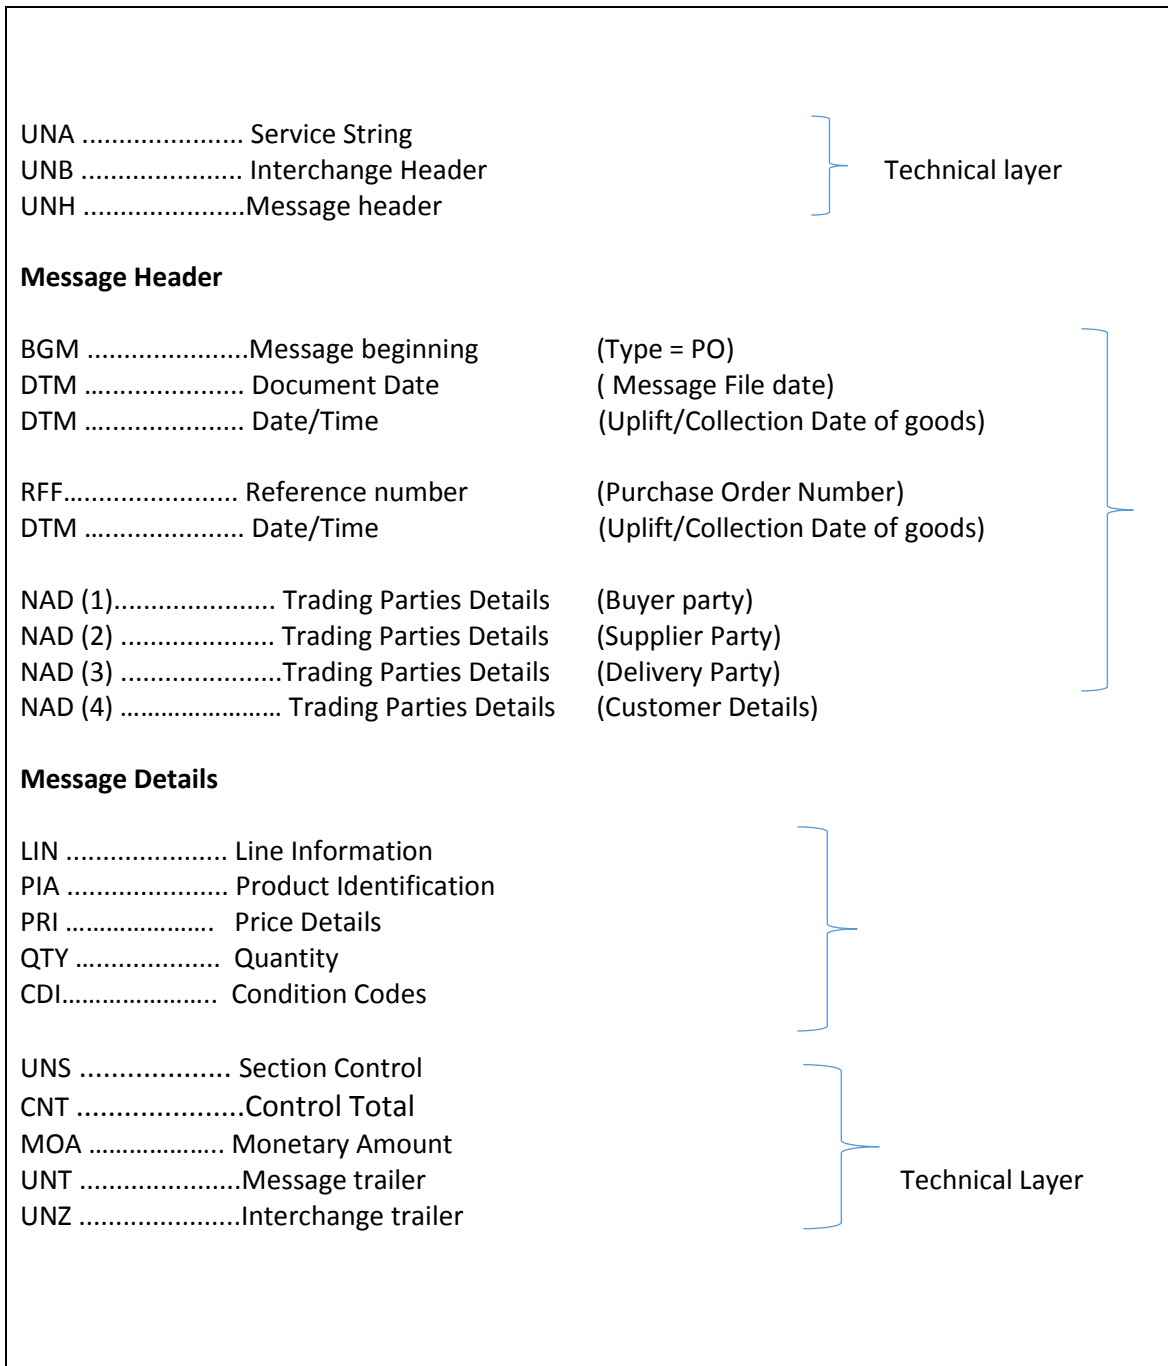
UNA ...................... Service String
UNB ...................... Interchange Header
UNH ......................Message header

Technical layer

**Message Header**

BGM ......................Message beginning (Type = PO)
DTM ...................... Document Date ( Message File date)
DTM ...................... Date/Time (Uplift/Collection Date of goods)

RFF....................... Reference number (Purchase Order Number)
DTM ...................... Date/Time (Uplift/Collection Date of goods)

NAD (1)...................... Trading Parties Details (Buyer party)
NAD (2) ...................... Trading Parties Details (Supplier Party)
NAD (3) ......................Trading Parties Details (Delivery Party)
NAD (4) ....................... Trading Parties Details (Customer Details)

**Message Details**

LIN ...................... Line Information
PIA ...................... Product Identification
PRI ...................... Price Details
QTY .................... Quantity
CDI...................... Condition Codes

UNS .................. Section Control
CNT .....................Control Total
MOA .................. Monetary Amount
UNT ......................Message trailer
UNZ ......................Interchange trailer

Technical Layer